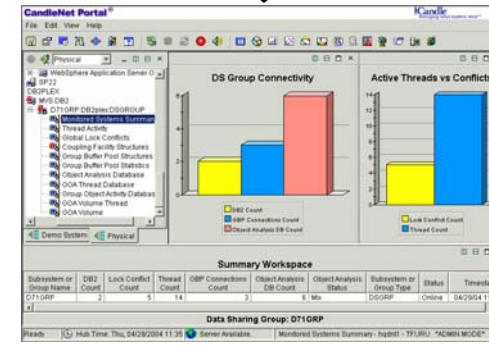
CandleNet Portal®
Candle
File Edit View Help
Physical
WebSphere Application Server
SP22
DB2PLEX
MVS DB2
D71GRP DB2plex:DSGROUP
Monitored Systems Summary
Thread Activity
Global Lock Conflicts
Coupling Facility Structures
Group Buffer Pool Structures
Group Buffer Pool Statistics
Object Analysis Database
GOA Thread Database
Group Object Activity Database
GOA Volume Thread
GOA Volume
Demo System
Physical
DS Group Connectivity
6
4
2
0
DB2 Count
OBP Connections Count
Object Analysis DB Count
Active Threads vs Conflicts
14
12
10
8
6
4
2
0
Lock Conflict Count
Thread Count
Summary Workspace
| Subsystem or Group Name | DB2 Count | Lock Conflict Count | Thread Count | OBP Connections Count | Object Analysis DB Count | Object Analysis Status | Subsystem or Group Type | Status | Timestamp |
|---|---|---|---|---|---|---|---|---|---|
| D71GRP | 2 | 5 | 14 | 3 | 6 | Mix | DSGRP | Online | 04/29/04 1 |
Data Sharing Group: D71GRP
Ready
Hub Time: Thu, 04/29/2004 11:35
Server Available
Monitored Systems Summary - hqdnt1 - TFURU *ADMIN MODE*